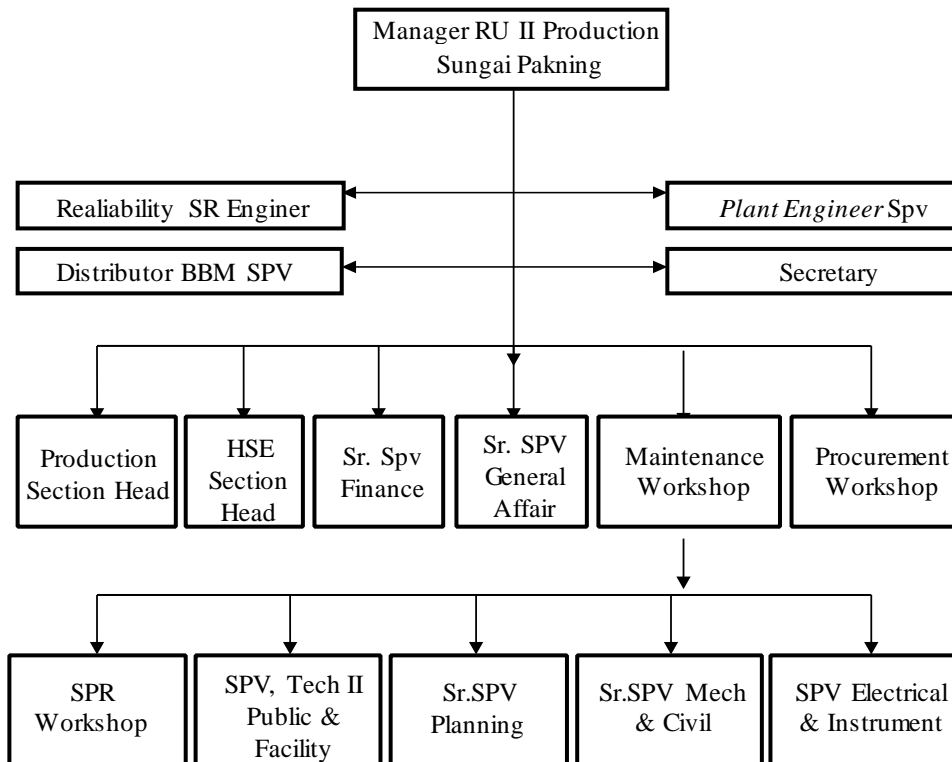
Manager RU II Production Sungai Pakning

Realiability SR Enginer

*Plant Engineer* Spv

Distributor BBM SPV

Secretary

Production Section Head

HSE Section Head

Sr. Spv Finance

Sr. SPV General Affair

Maintenance Workshop

Procurement Workshop

SPR Workshop

SPV, Tech II Public & Facility

Sr.SPV Planning

Sr.SPV Mech & Civil

SPV Electrical & Instrument